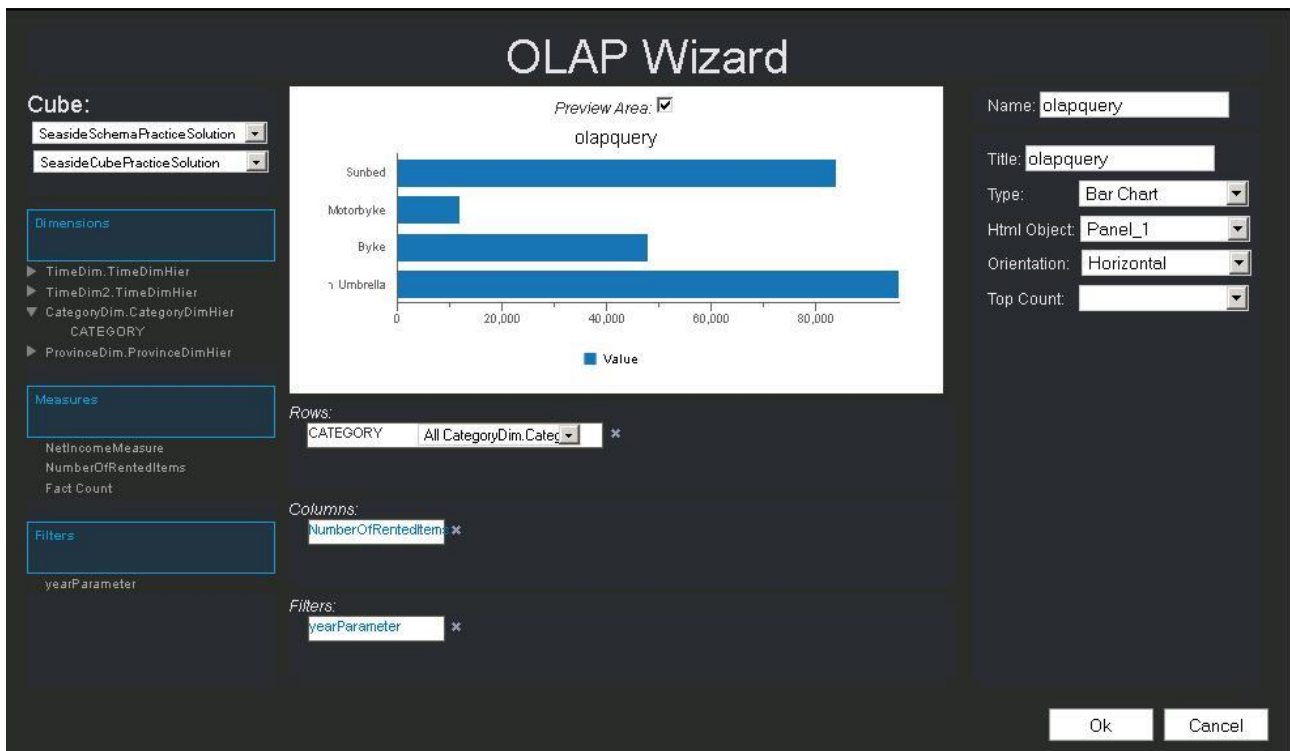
OLAP Wizard

Cube:
SeasideSchemaPracticeSolution
SeasideCubePracticeSolution

Dimensions
TimeDim.TimeDimHier
TimeDim2.TimeDimHier
CategoryDim.CategoryDimHier
CATEGORY
ProvinceDim.ProvinceDimHier

Measures
NetIncomeMeasure
NumberOfRentedItems
Fact Count

Filters
yearParameter

Preview Area: ☑

olapquery

| | |
|---|---|
| Sunbed | |
| Motorbyke | |
| Byke | |
| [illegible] Umbrella | |

0 20,000 40,000 60,000 80,000

Value

Rows:
CATEGORY All CategoryDim.Categ ×

Columns:
NumberOfRentedItems ×

Filters:
yearParameter ×

Name: olapquery

Title: olapquery
Type: Bar Chart
Html Object: Panel_1
Orientation: Horizontal
Top Count:

Ok Cancel